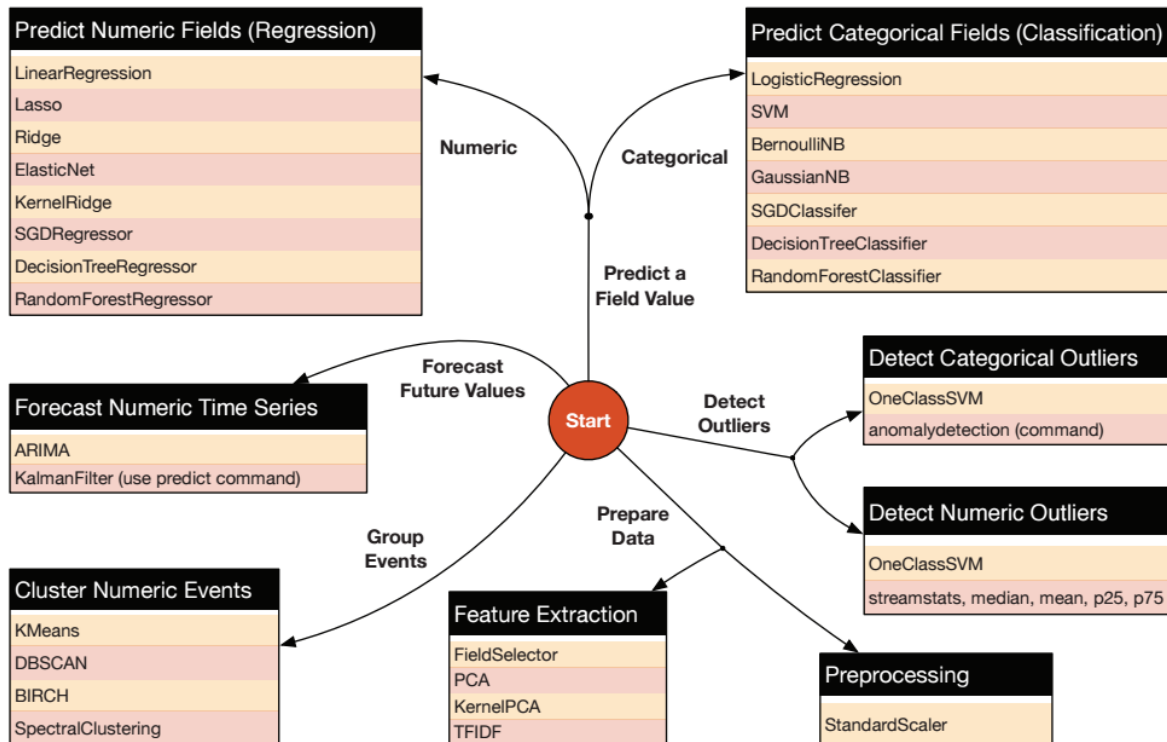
Predict Numeric Fields (Regression)
LinearRegression
Lasso
Ridge
ElasticNet
KernelRidge
SGDRegressor
DecisionTreeRegressor
RandomForestRegressor

Predict Categorical Fields (Classification)
LogisticRegression
SVM
BernoulliNB
GaussianNB
SGDClassifer
DecisionTreeClassifier
RandomForestClassifier

Numeric

Categorical

Predict a Field Value

Forecast Future Values

Forecast Numeric Time Series
ARIMA
KalmanFilter (use predict command)

Start

Detect Outliers

Detect Categorical Outliers
OneClassSVM
anomalydetection (command)

Detect Numeric Outliers
OneClassSVM
streamstats, median, mean, p25, p75

Group Events

Prepare Data

Cluster Numeric Events
KMeans
DBSCAN
BIRCH
SpectralClustering

Feature Extraction
FieldSelector
PCA
KernelPCA
TFIDF

Preprocessing
StandardScaler